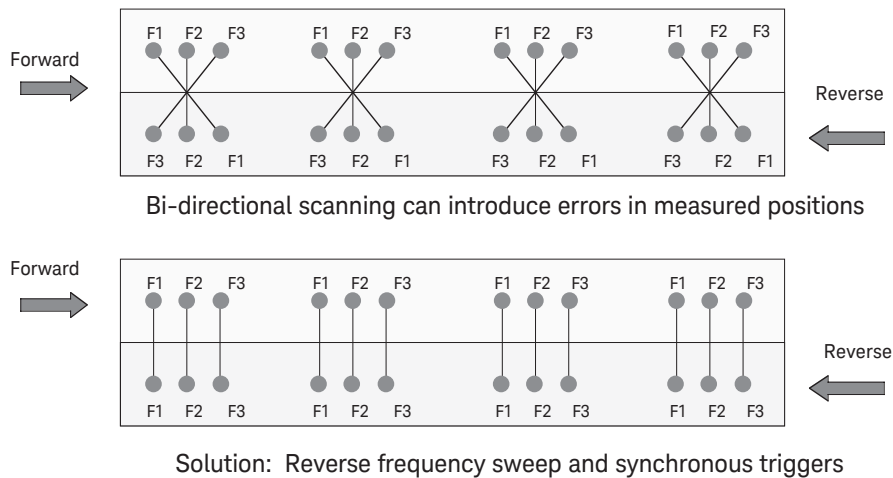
Forward

F1 F2 F3 F1 F2 F3 F1 F2 F3 F1 F2 F3

F3 F2 F1 F3 F2 F1 F3 F2 F1 F3 F2 F1

Reverse

Bi-directional scanning can introduce errors in measured positions

Forward

F1 F2 F3 F1 F2 F3 F1 F2 F3 F1 F2 F3

F1 F2 F3 F1 F2 F3 F1 F2 F3 F1 F2 F3

Reverse

Solution: Reverse frequency sweep and synchronous triggers